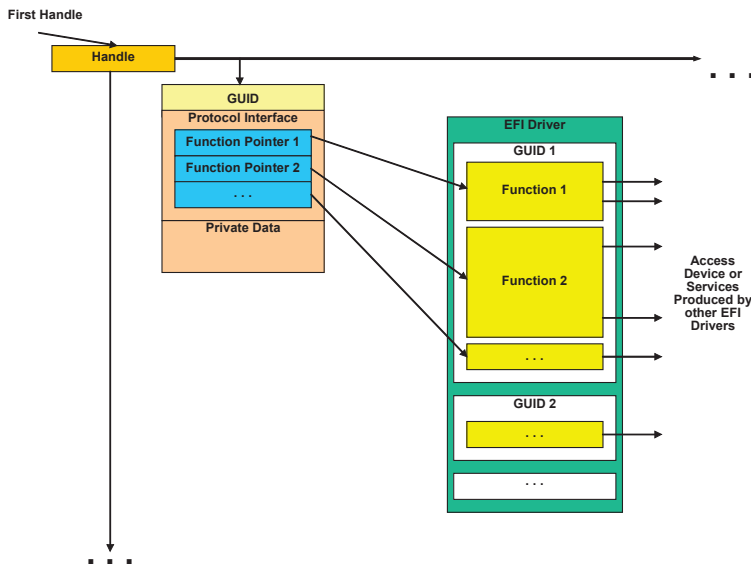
First Handle

Handle

GUID

Protocol Interface

Function Pointer 1

Function Pointer 2

. . .

Private Data

EFI Driver

GUID 1

Function 1

Function 2

. . .

GUID 2

. . .

. . .

Access Device or Services Produced by other EFI Drivers

. . .

. . .